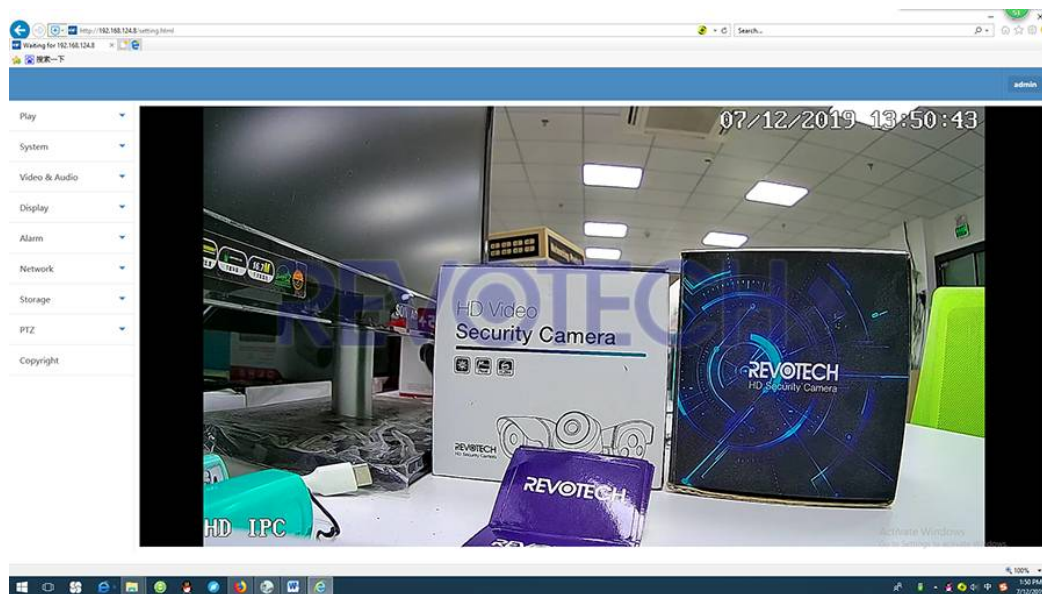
http://192.168.124.8/setting.html
Search...
Waiting for 192.168.124.8
搜索一下
admin
Play
System
Video & Audio
Display
Alarm
Network
Storage
PTZ
Copyright
07/12/2019 13:50:43
REVOTECH
HD Video
Security Camera
REVOTECH
HD Security Camera
REVOTECH
HD Security Camera
REVOTECH
HD IPC
Activate Windows
Go to Settings to activate Windows.
100%
1:50 PM
7/12/2019